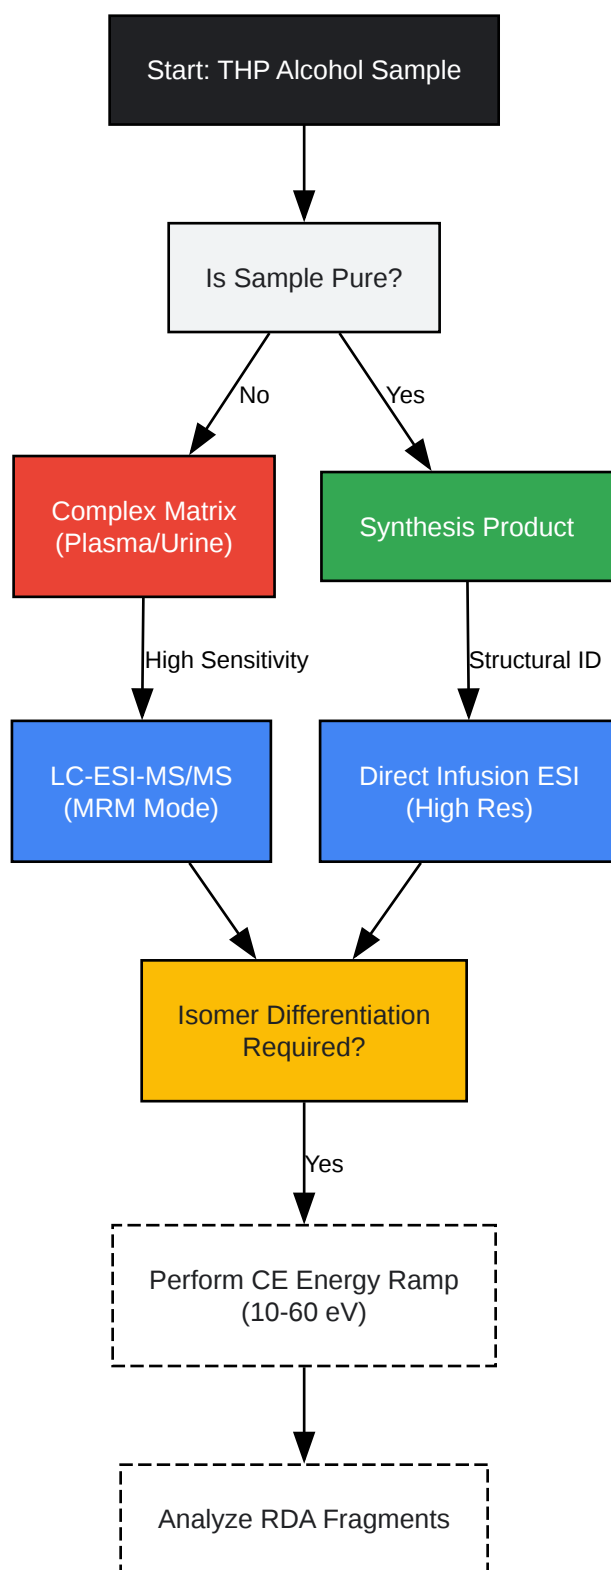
Start: THP Alcohol Sample

Is Sample Pure?

No

Yes

Complex Matrix (Plasma/Urine)

Synthesis Product

High Sensitivity

Structural ID

LC-ESI-MS/MS (MRM Mode)

Direct Infusion ESI (High Res)

Isomer Differentiation Required?

Yes

Perform CE Energy Ramp (10-60 eV)

Analyze RDA Fragments